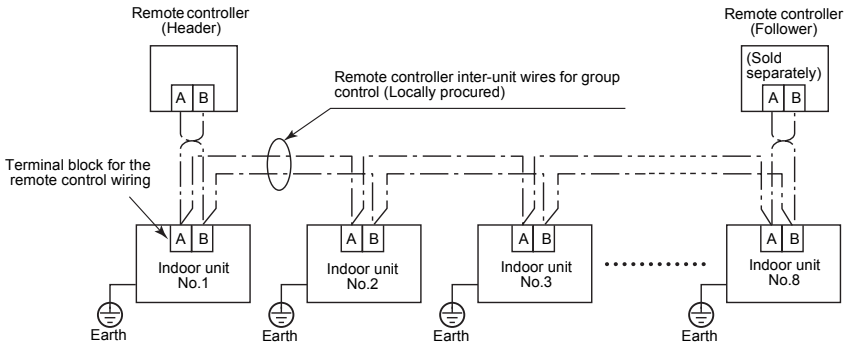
Remote controller
(Header)

Remote controller
(Follower)

(Sold separately)

A B

Remote controller inter-unit wires for group control (Locally procured)

A B

Terminal block for the remote control wiring

A B
Indoor unit
No.1

A B
Indoor unit
No.2

A B
Indoor unit
No.3

A B
Indoor unit
No.8

Earth

Earth

Earth

Earth